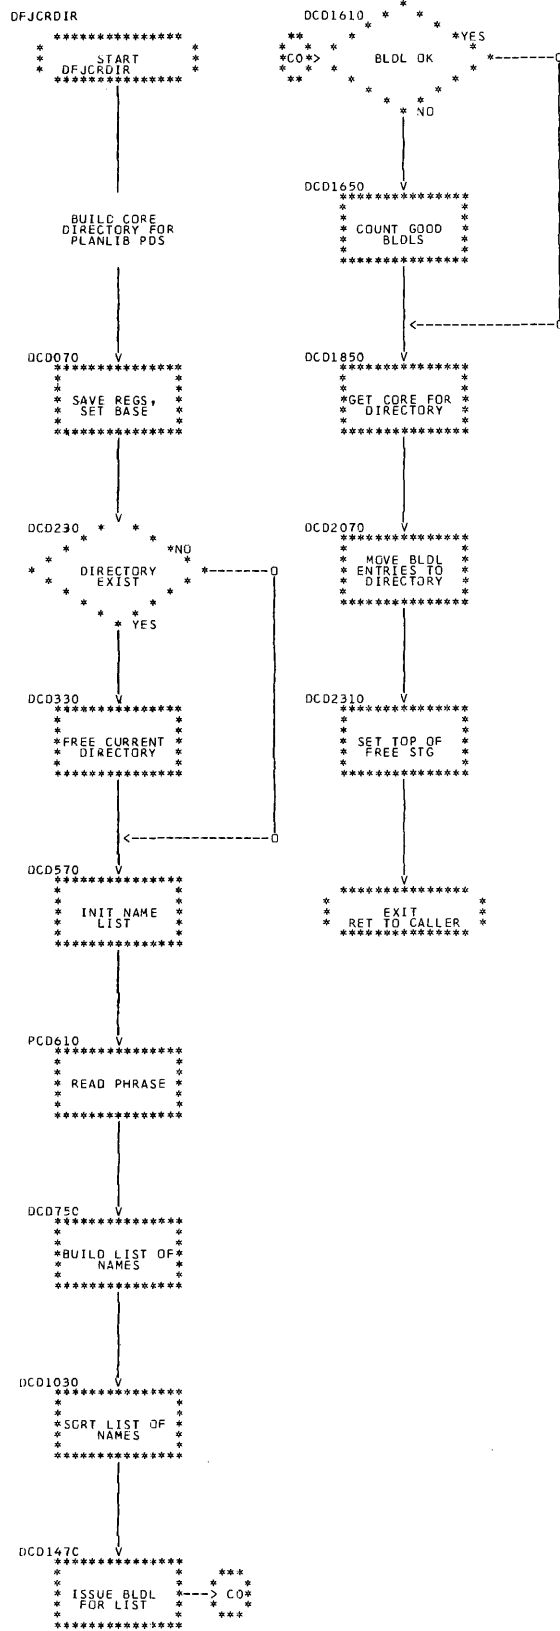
DFJCRDIR

START DFJCRDIR

BUILD CORE DIRECTORY FOR PLANLIB PDS

DCD070
SAVE REGS, SET BASE

DCD230
DIRECTORY EXIST
NO
YES

DCD330
FREE CURRENT DIRECTORY

DCD570
INIT NAME LIST

PCD610
READ PHRASE

DCD750
BUILD LIST OF NAMES

DCD1030
SORT LIST OF NAMES

DCD1470
ISSUE BLDL FOR LIST
CO

DCD1610
CO
BLDL OK
YES
NO

DCD1650
COUNT GOOD BLDLS

DCD1850
GET CORE FOR DIRECTORY

DCD2070
MOVE BLDL ENTRIES TO DIRECTORY

DCD2310
SET TOP OF FREE STG

EXIT RET TO CALLER